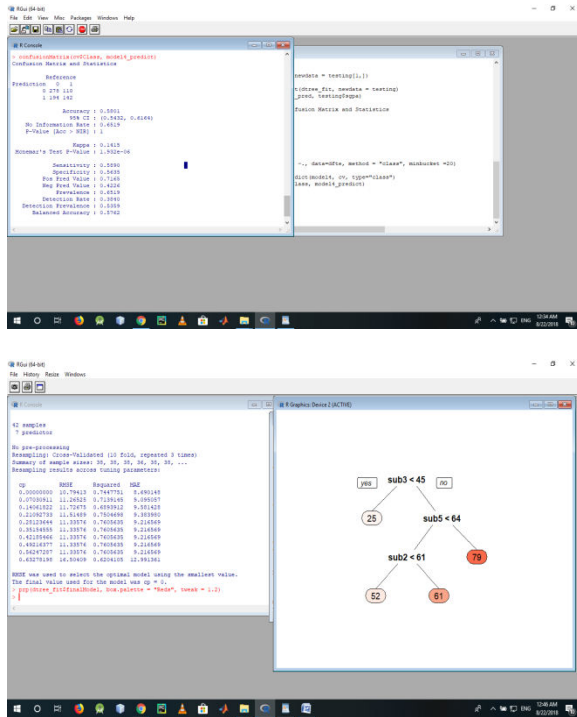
RGui (64-bit)
File Edit View Misc Packages Windows Help

R Console

> confusionMatrix(cv2Class, model4_predict)
Confusion Matrix and Statistics

          Reference
Prediction   0   1
         0 279 110
         1 194 142

               Accuracy : 0.5801
                 95% CI : (0.5432, 0.6166)
    No Information Rate : 0.6519
    P-Value [Acc > NIR] : 1

                  Kappa : 0.1415
 Mcnemar's Test P-Value : 1.932e-06

            Sensitivity : 0.5990
            Specificity : 0.5635
         Pos Pred Value : 0.7165
         Neg Pred Value : 0.4226
             Prevalence : 0.6519
         Detection Rate : 0.3840
   Detection Prevalence : 0.5359
      Balanced Accuracy : 0.5762

newdata = testing[1,])
t(Stree_fit, newdata = testing)
_pred, testingPappa)
fusion Matrix and Statistics
~., data=dFte, method = "class", minbucket =20;
dict(model4, cv, type="class")
lass, model4_predict)

ENG 12:34 AM 8/22/2018

RGui (64-bit)
File History Resize Windows

R Console

42 samples
 7 predictor

No pre-processing
Resampling: Cross-Validated (10 fold, repeated 3 times)
Summary of sample sizes: 38, 38, 38, 36, 38, 38, ...
Resampling results across tuning parameters:

  cp          RMSE      Rsquared   MAE
  0.00000000  10.79413  0.7447751  8.690165
  0.07030911  11.26525  0.7139165  9.095057
  0.14061822  11.72675  0.6593912  9.351425
  0.21092733  11.51455  0.7504698  9.383960
  0.28123644  11.33576  0.7605635  9.216569
  0.35154555  11.33576  0.7605635  9.216569
  0.42185466  11.33576  0.7605635  9.216569
  0.49216377  11.33576  0.7605635  9.216569
  0.56247287  11.33576  0.7605635  9.216569
  0.63278198  16.50408  0.6204105  12.991361

RMSE was used to select the optimal model using the smallest value.
The final value used for the model was cp = 0.
> prp(Stree_fit$finalModel, box.palette = "Reds", tweak = 1.2)

R Graphics: Device 2 (ACTIVE)

yes
sub3 < 45
no
25
sub5 < 64
sub2 < 61
79
52
61

ENG 12:46 AM 8/22/2018